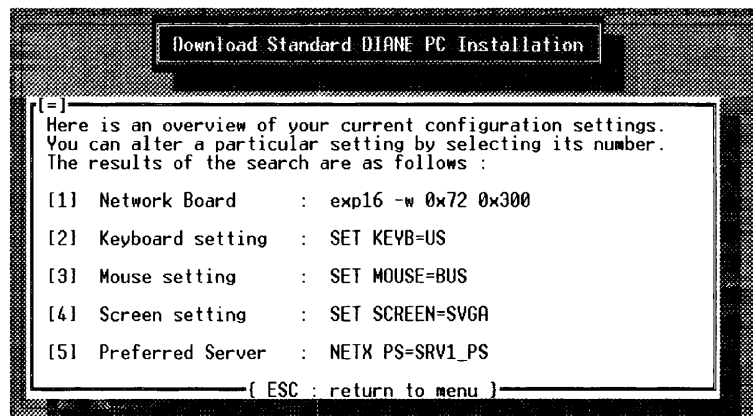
Download Standard DIANE PC Installation

[=]

Here is an overview of your current configuration settings. You can alter a particular setting by selecting its number. The results of the search are as follows :

[1] Network Board : exp16 -w 0x72 0x300

[2] Keyboard setting : SET KEYB=US

[3] Mouse setting : SET MOUSE=BUS

[4] Screen setting : SET SCREEN=SVGA

[5] Preferred Server : NETX PS=SRV1_PS

[ ESC : return to menu ]